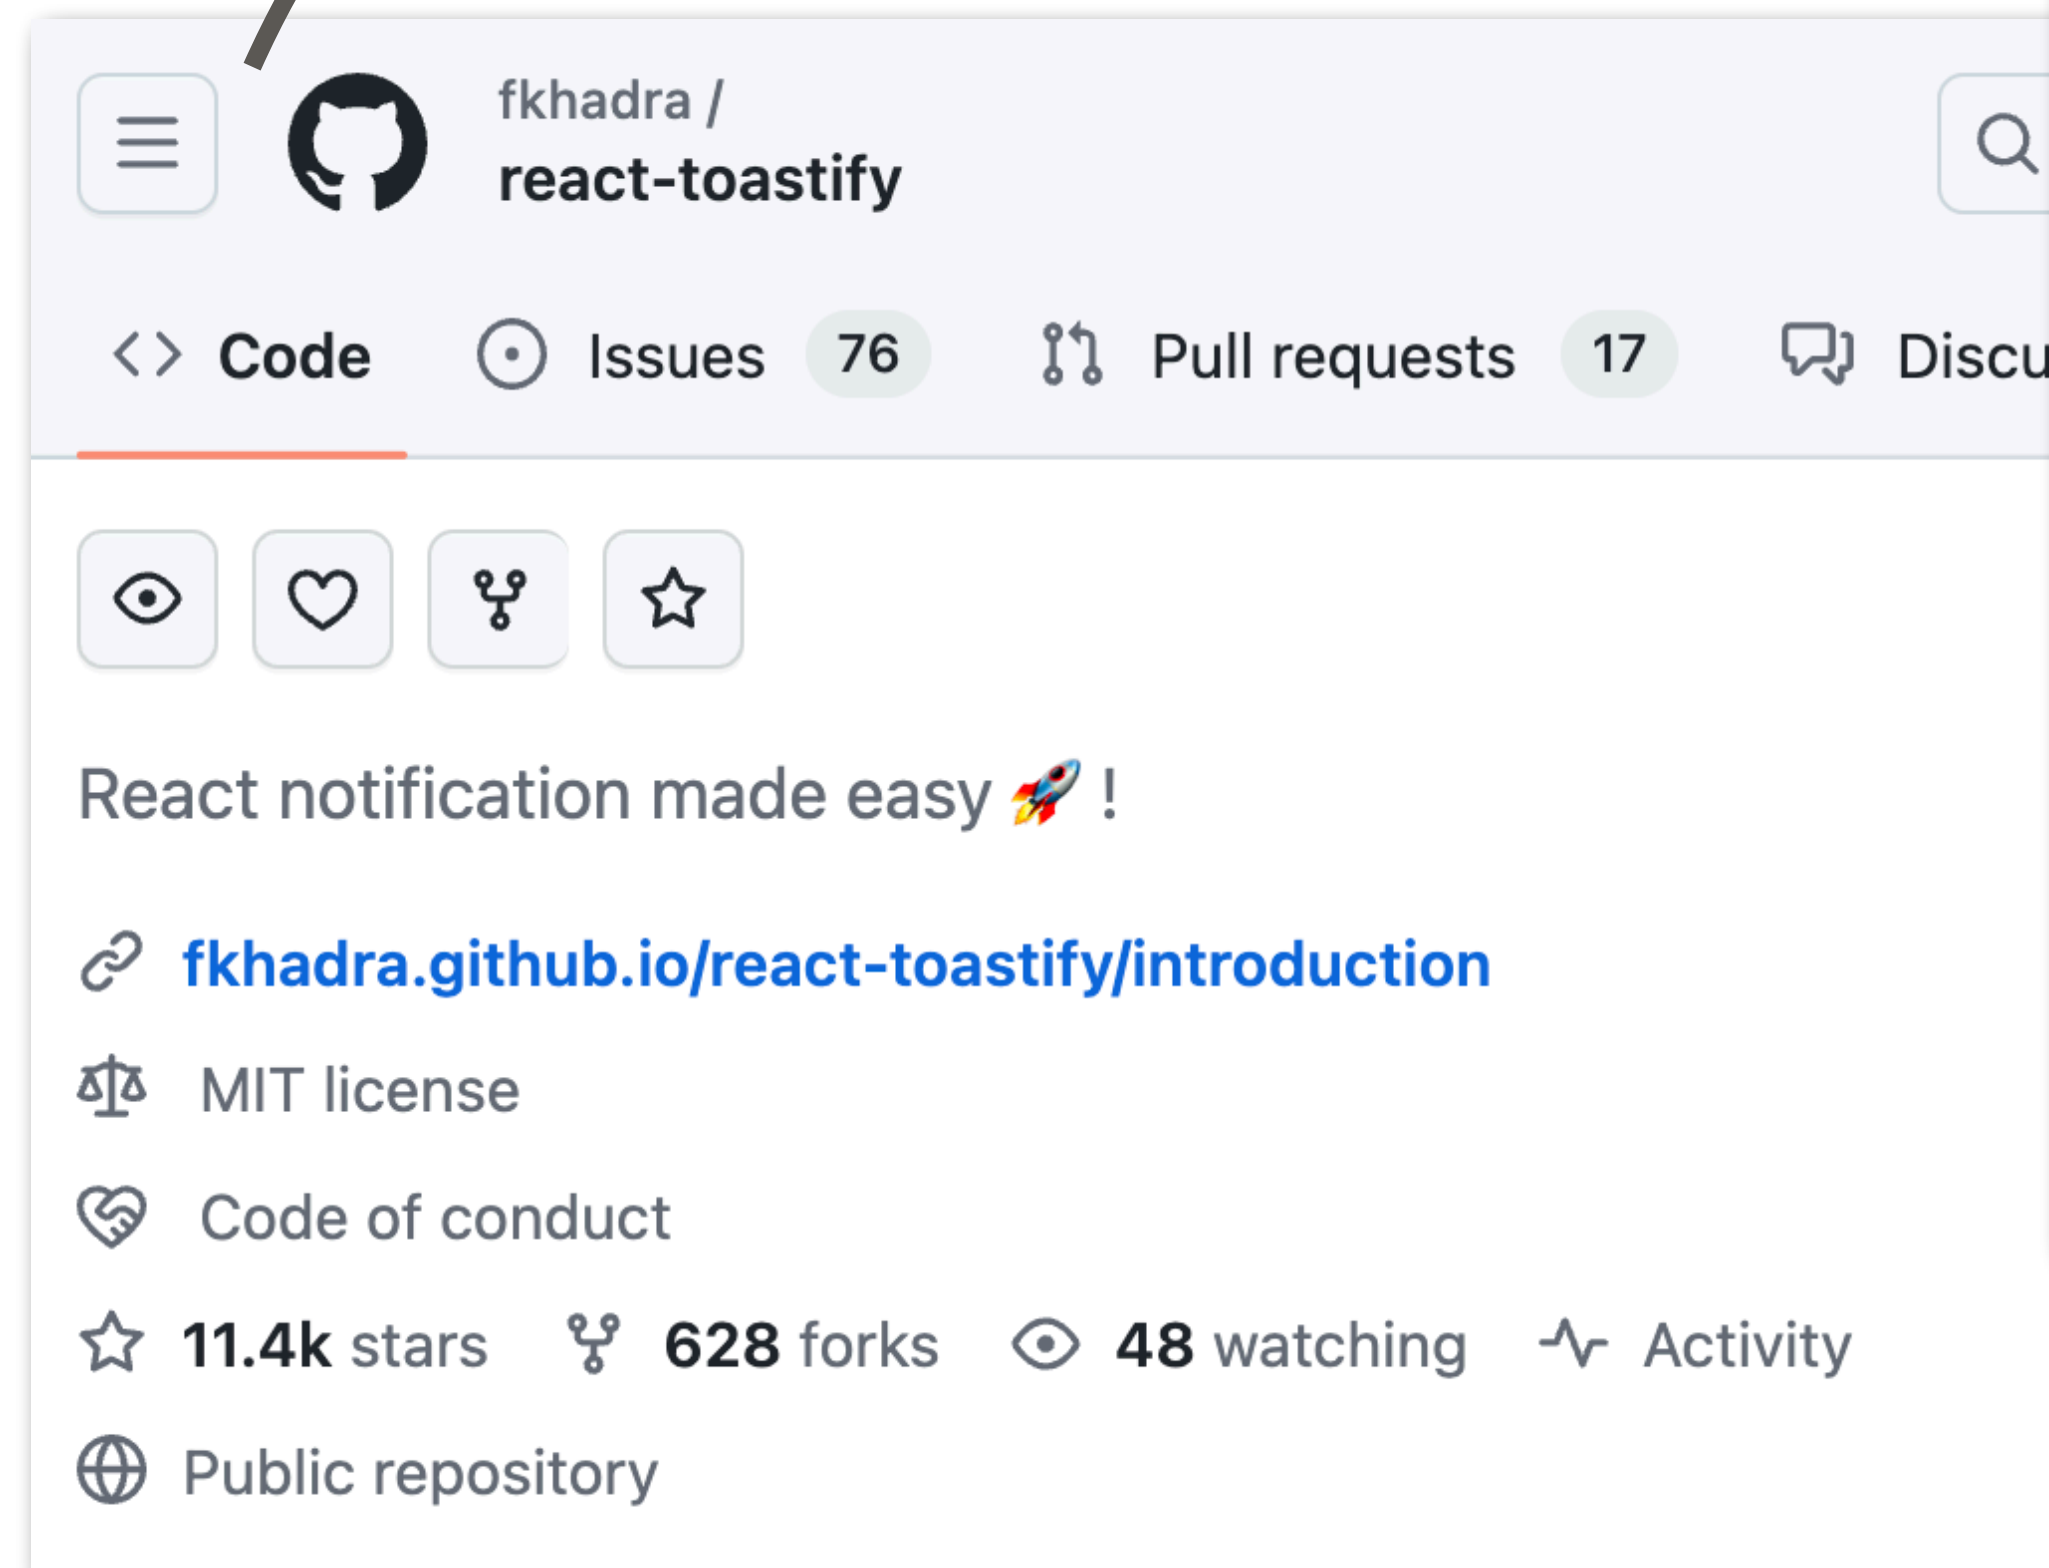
fkhadra /
react-toastify

Code Issues 76 Pull requests 17 Discu

React notification made easy 🚀 !

fkhadra.github.io/react-toastify/introduction

MIT license

Code of conduct

11.4k stars 628 forks 48 watching Activity

Public repository